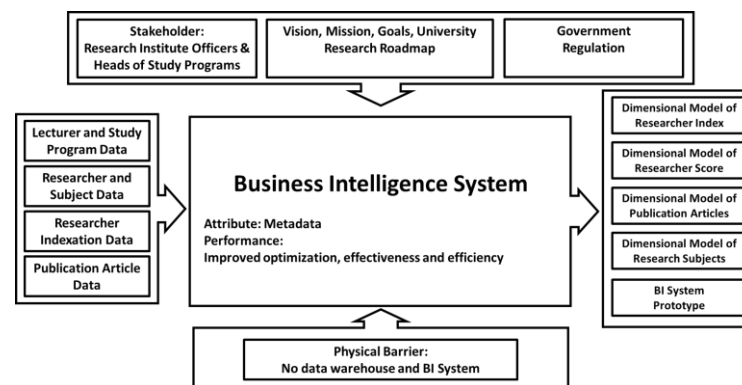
Stakeholder:
Research Institute Officers & Heads of Study Programs

Vision, Mission, Goals, University Research Roadmap

Government Regulation

Lecturer and Study Program Data

Researcher and Subject Data

Researcher Indexation Data

Publication Article Data

Business Intelligence System

Attribute: Metadata
Performance:
Improved optimization, effectiveness and efficiency

Dimensional Model of Researcher Index

Dimensional Model of Researcher Score

Dimensional Model of Publication Articles

Dimensional Model of Research Subjects

BI System Prototype

Physical Barrier:
No data warehouse and BI System